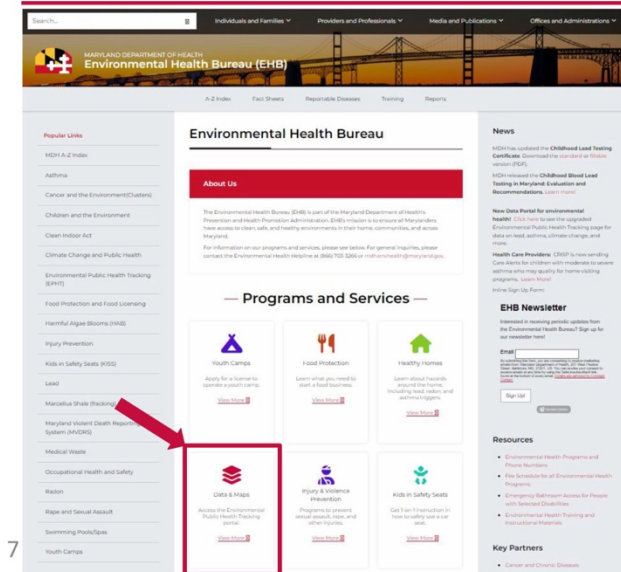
Search...

Individuals and Families ˅ Providers and Professionals ˅ Media and Publications ˅ Offices and Administrations ˅

MARYLAND DEPARTMENT OF HEALTH
Environmental Health Bureau (EHB)

A-Z Index Fact Sheets Reportable Diseases Training Reports

Popular Links
MDH A-Z Index
Asthma
Cancer and the Environment(Clusters)
Children and the Environment
Clean Indoor Act
Climate Change and Public Health
Environmental Public Health Tracking (EPHT)
Food Protection and Food Licensing
Harmful Algae Blooms (HAB)
Injury Prevention
Kids in Safety Seats (KISS)
Lead
Marcellus Shale (fracking)
Maryland Violent Death Reporting System (MVDRS)
Medical Waste
Occupational Health and Safety
Radon
Rape and Sexual Assault
Swimming Pools/Spas
Youth Camps

Environmental Health Bureau

About Us

The Environmental Health Bureau (EHB) is part of the Maryland Department of Health's Prevention and Health Promotion Administration. EHB's mission is to ensure all Marylanders have access to clean, safe, and healthy environments in their home, communities, and across Maryland.

For information on our programs and services, please see below. For general inquiries, please contact the Environmental Health Helpline at (866) 703-3266 or mdh.envhealth@maryland.gov.

— Programs and Services —

Youth Camps
Apply for a license to operate a youth camp.
View More

Food Protection
Learn what you need to start a food business.
View More

Healthy Homes
Learn about hazards around the home, including lead, radon, and asthma triggers.
View More

Data & Maps
Access the Environmental Public Health Tracking portal.
View More

Injury & Violence Prevention
Programs to prevent sexual assault, rape, and other injuries.
View More

Kids in Safety Seats
Get 1-on-1 instruction in how to safely use a car seat.
View More

News

MDH has updated the Childhood Lead Testing Certificate. Download the standard or fillable version (PDF).

MDH released the Childhood Blood Lead Testing in Maryland: Evaluation and Recommendations. Learn more!

New Data Portal for environmental health! Click here to see the upgraded Environmental Public Health Tracking page for data on lead, asthma, climate change, and more.

Health Care Providers: CMSP is now sending Care Alerts for children with moderate to severe asthma who may qualify for home visiting programs. Learn More!

Inline Sign Up Form

EHB Newsletter

Interested in receiving periodic updates from the Environmental Health Bureau? Sign up for our newsletter here!

Email

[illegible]

Sign Up!

Resources

Environmental Health Programs and Phone Numbers
Fee Schedule for all Environmental Health Programs
Emergency Bathroom Access for People with Selected Disabilities
Environmental Health Training and Instructional Materials

Key Partners

Cancer and Chronic Disease

7